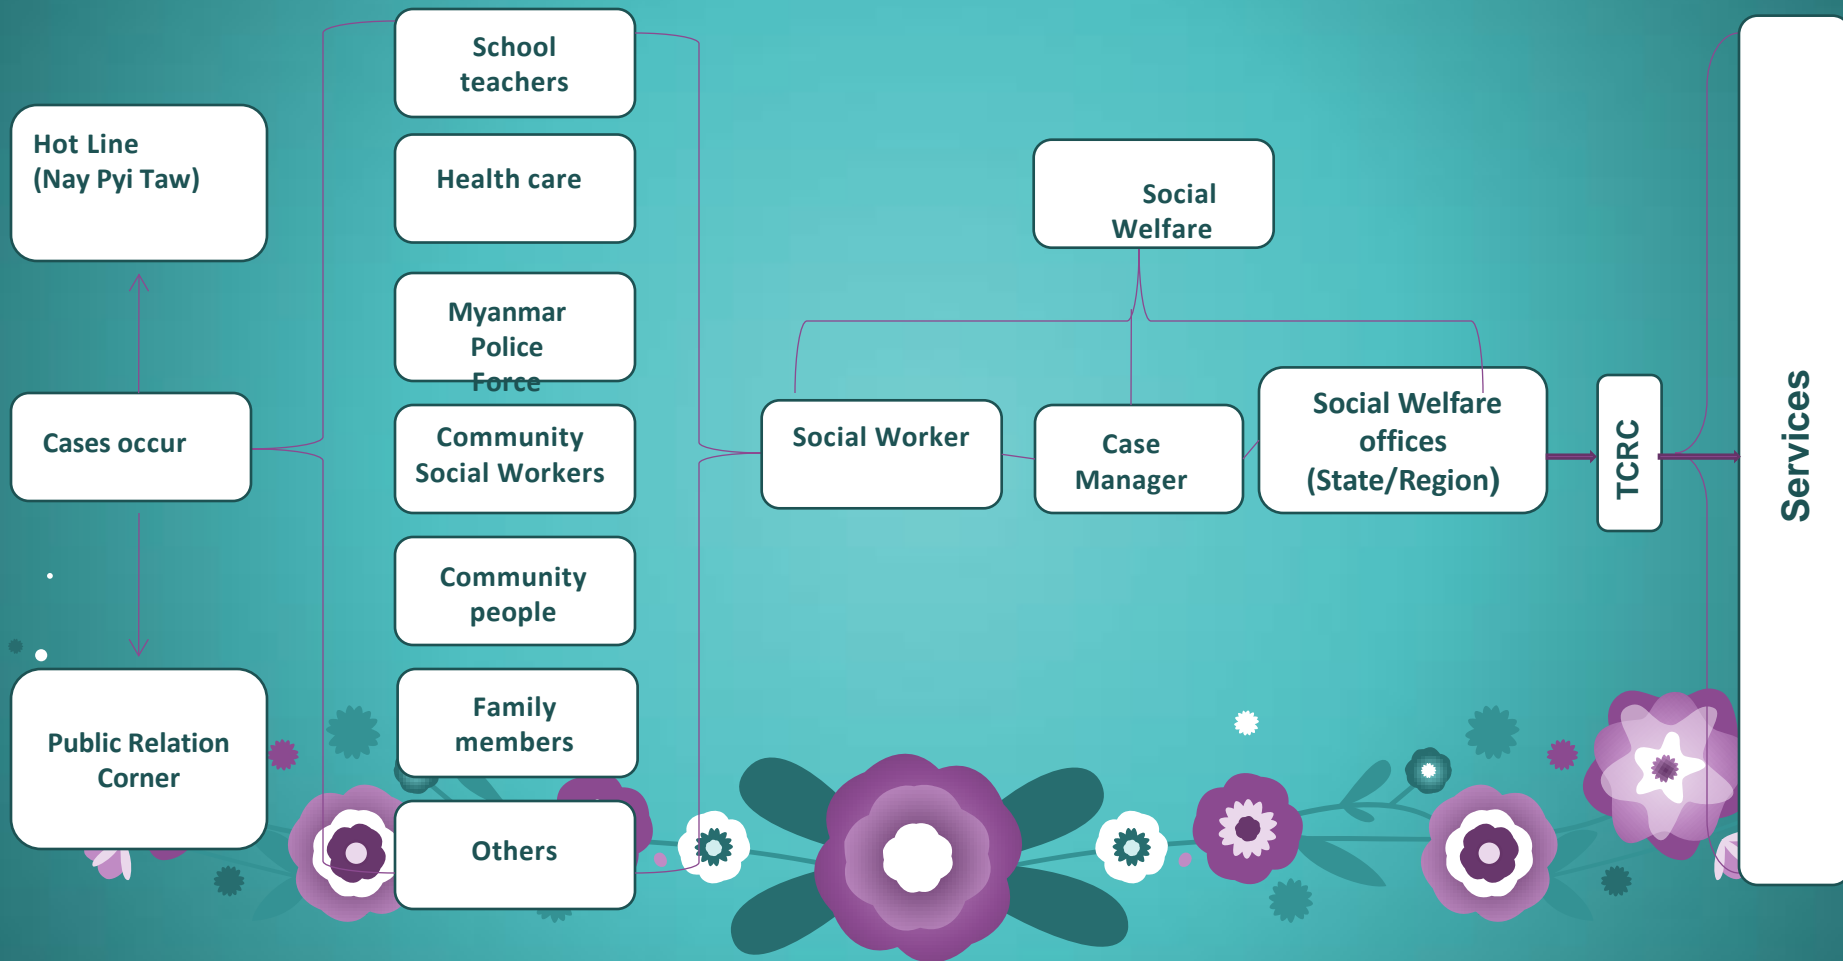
Hot Line
(Nay Pyi Taw)

Cases occur

Public Relation Corner

School teachers

Health care

Myanmar Police Force

Community Social Workers

Community people

Family members

Others

Social Welfare

Social Worker

Case Manager

Social Welfare offices (State/Region)

TCRC

Services